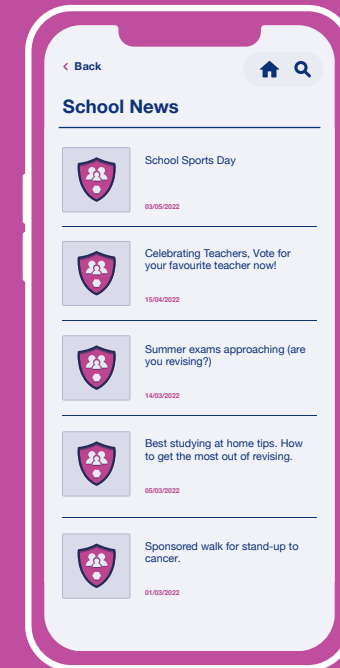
< Back

School News

School Sports Day

03/05/2022

Celebrating Teachers, Vote for your favourite teacher now!

15/04/2022

Summer exams approaching (are you revising?)

14/03/2022

Best studying at home tips. How to get the most out of revising.

05/03/2022

Sponsored walk for stand-up to cancer.

01/03/2022